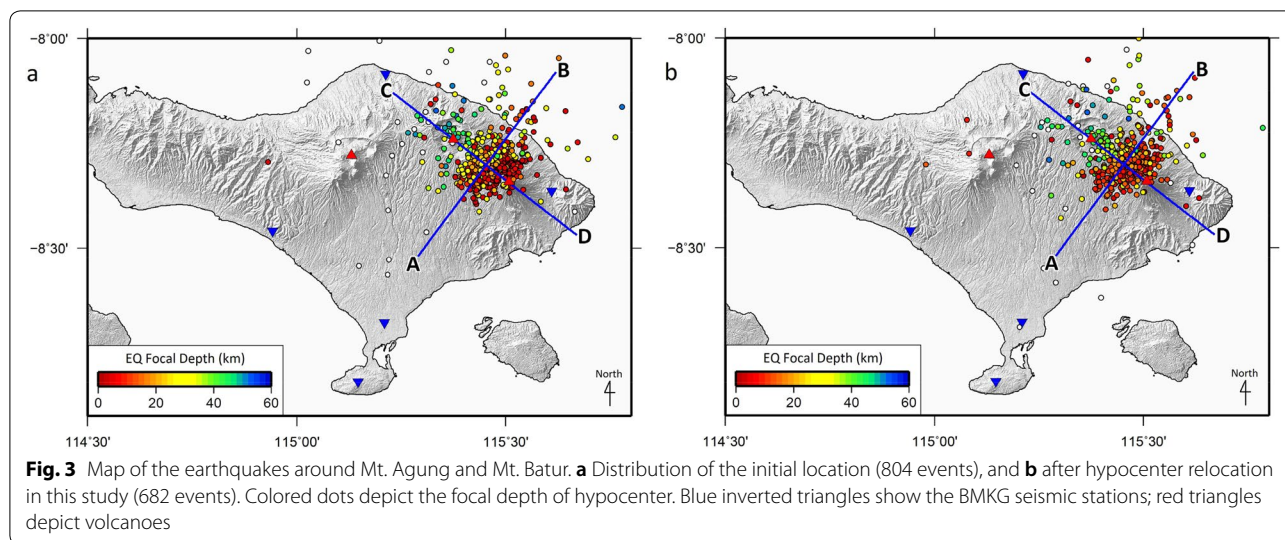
a

−8°00'

−8°30'

C

B

A

D

EQ Focal Depth (km)

0 20 40 60

North

114°30' 115°00' 115°30'

b

−8°00'

−8°30'

C

B

A

D

EQ Focal Depth (km)

0 20 40 60

North

114°30' 115°00' 115°30'

**Fig. 3** Map of the earthquakes around Mt. Agung and Mt. Batur. **a** Distribution of the initial location (804 events), and **b** after hypocenter relocation in this study (682 events). Colored dots depict the focal depth of hypocenter. Blue inverted triangles show the BMKG seismic stations; red triangles depict volcanoes